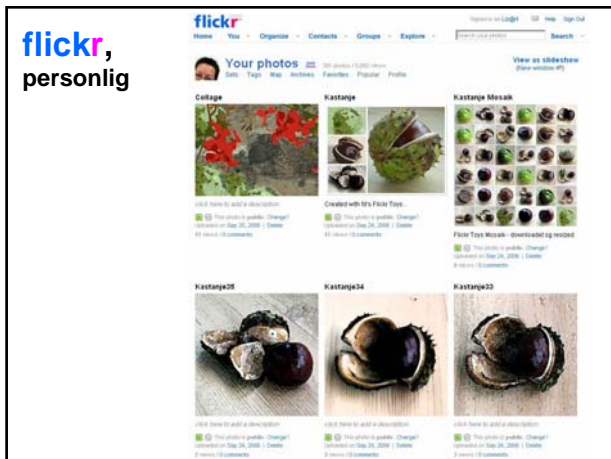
flickr, personlig

flickr

Signed in as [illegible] Help Sign Out

Home You Organize Contacts Groups Explore

Search your photos Search

Your photos 391 photos / 5,069 views

Sets Tags Map Archives Favorites Popular Profile

View as slideshow (New window #?)

Coltage

click here to add a description

This photo is public. Change? Uploaded on Sep 26, 2006 | Delete

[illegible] views / 0 comments

Kastanje

Created with fd's Flickr Toys.

This photo is public. Change? Uploaded on Sep 24, 2006 | Delete

42 views / 0 comments

Kastanje Mosaik

Flickr Toys Mosaik - downloaded og resized

This photo is public. Change? Uploaded on Sep 24, 2006 | Delete

8 views / 0 comments

Kastanje35

click here to add a description

This photo is public. Change? Uploaded on Sep 24, 2006 | Delete

2 views / 0 comments

Kastanje34

click here to add a description

This photo is public. Change? Uploaded on Sep 24, 2006 | Delete

3 views / 0 comments

Kastanje33

click here to add a description

This photo is public. Change? Uploaded on Sep 24, 2006 | Delete

2 views / 0 comments